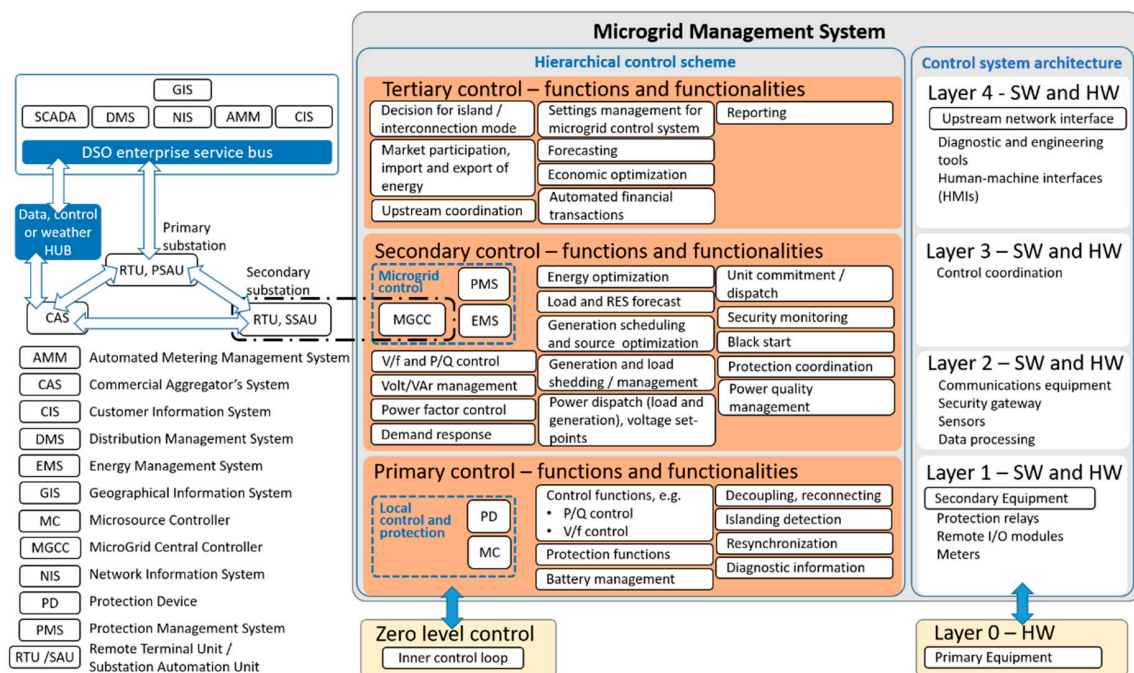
GIS

SCADA | DMS | NIS | AMM | CIS

DSO enterprise service bus

Data, control or weather HUB

Primary substation

RTU, PSAU

Secondary substation

CAS

RTU, SSAU

AMM Automated Metering Management System
CAS Commercial Aggregator's System
CIS Customer Information System
DMS Distribution Management System
EMS Energy Management System
GIS Geographical Information System
MC Microsource Controller
MGCC MicroGrid Central Controller
NIS Network Information System
PD Protection Device
PMS Protection Management System
RTU /SAU Remote Terminal Unit / Substation Automation Unit

Microgrid Management System

Hierarchical control scheme

Tertiary control – functions and functionalities

Decision for island / interconnection mode
Market participation, import and export of energy
Upstream coordination
Settings management for microgrid control system
Forecasting
Economic optimization
Automated financial transactions
Reporting

Secondary control – functions and functionalities

Microgrid control
PMS
MGCC
EMS
Energy optimization
Load and RES forecast
Generation scheduling and source optimization
Generation and load shedding / management
Power dispatch (load and generation), voltage set-points
Unit commitment / dispatch
Security monitoring
Black start
Protection coordination
Power quality management
V/f and P/Q control
Volt/VAr management
Power factor control
Demand response

Primary control – functions and functionalities

Local control and protection
PD
MC
Control functions, e.g.
• P/Q control
• V/f control
Protection functions
Battery management
Decoupling, reconnecting
Islanding detection
Resynchronization
Diagnostic information

Zero level control
Inner control loop

Control system architecture

Layer 4 - SW and HW
Upstream network interface
Diagnostic and engineering tools
Human-machine interfaces (HMIs)

Layer 3 – SW and HW
Control coordination

Layer 2 – SW and HW
Communications equipment
Security gateway
Sensors
Data processing

Layer 1 – SW and HW
Secondary Equipment
Protection relays
Remote I/O modules
Meters

Layer 0 – HW
Primary Equipment